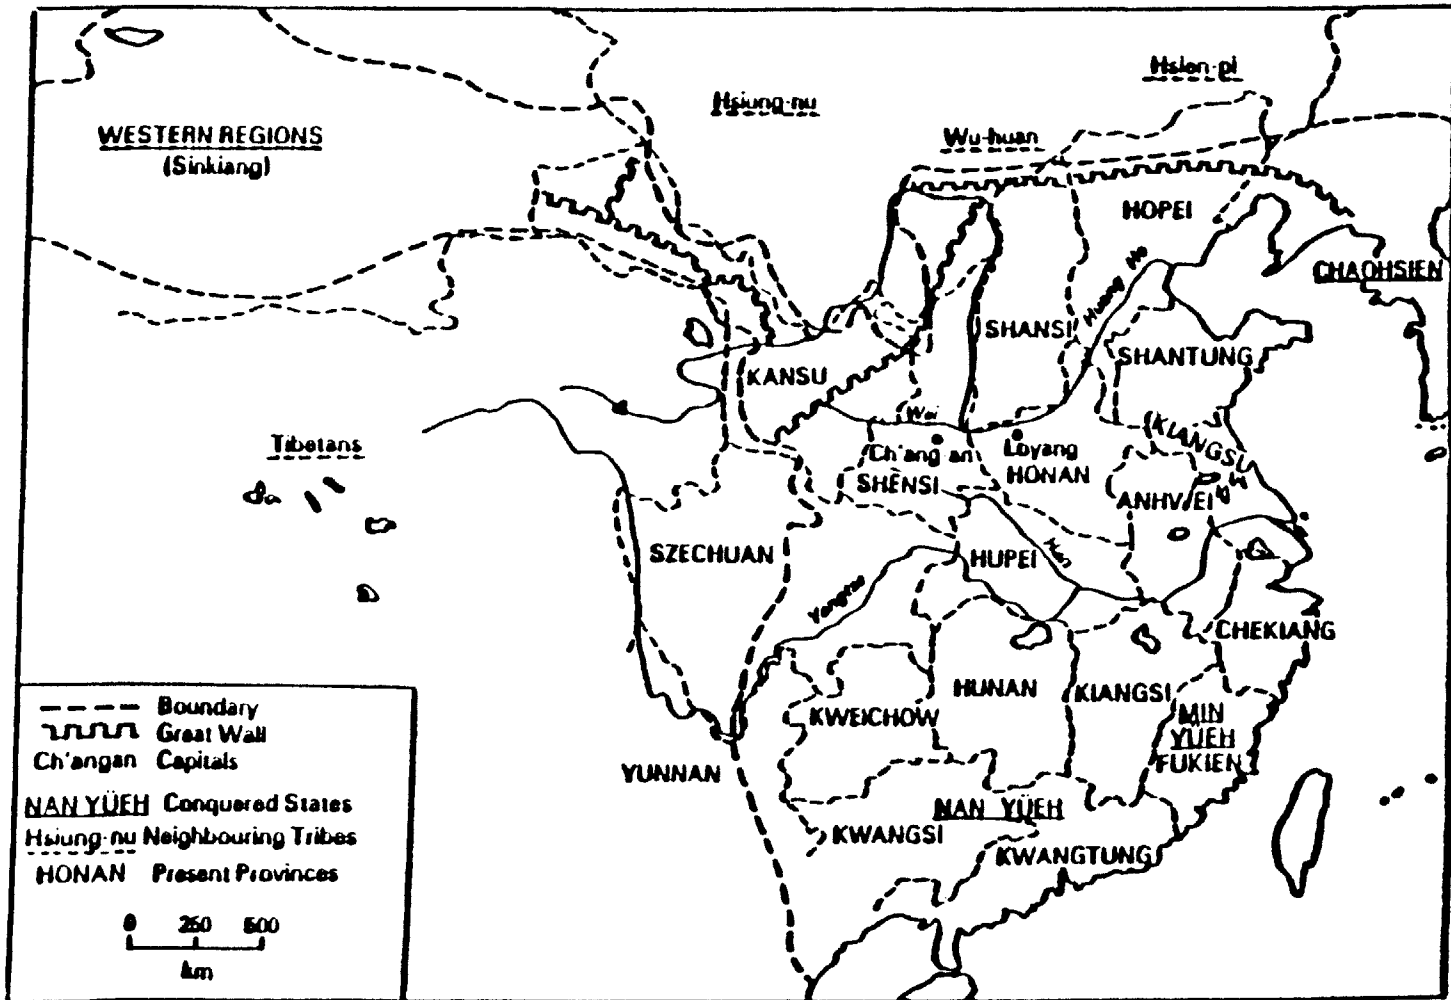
Hsiung-nu

Hsien-pi

WESTERN REGIONS
(Sinkiang)

Wu-huan

HOPEI

CHAOHSIEN

Huang Ho

SHANSI

SHANTUNG

KANSU

Wei

Tibetans

Ch'ang an

Loyang

HONAN

KIANGSU

SHENSI

ANHWEI

Huai

SZECHUAN

HUPEI

Han

Yangtse

CHEKIANG

HUNAN

KIANGSI

MIN YUEH

KWEICHOW

FUKIEN

YUNNAN

NAN YÜEH

KWANGSI

KWANGTUNG

Boundary
Great Wall
Ch'angan Capitals
NAN YÜEH Conquered States
Hsiung-nu Neighbouring Tribes
HONAN Present Provinces

0 250 500
km